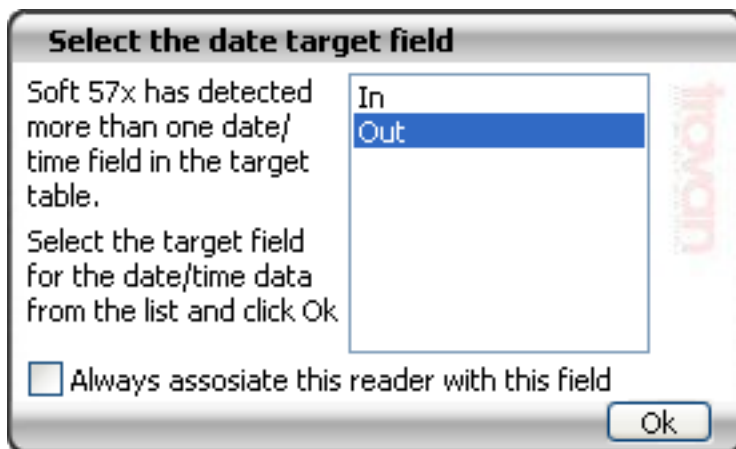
Select the date target field

Soft 57x has detected more than one date/time field in the target table.

Select the target field for the date/time data from the list and click Ok

In
Out

trovan

Always assosiate this reader with this field

Ok